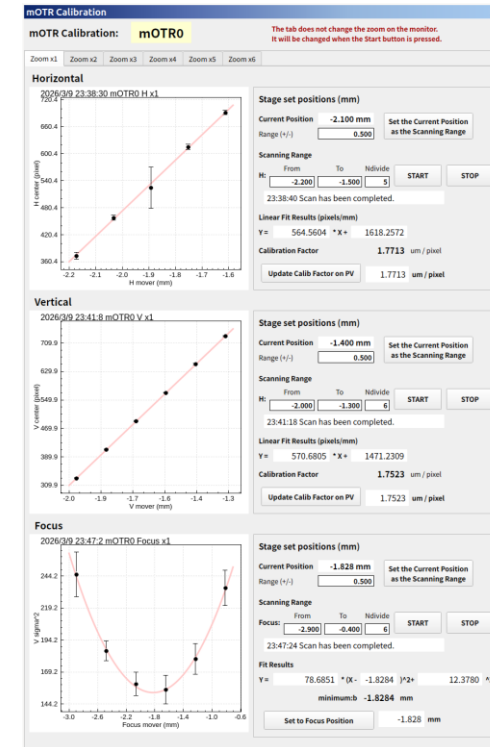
mOTR Calibration

mOTR Calibration: mOTR0

The tab does not change the zoom on the monitor. It will be changed when the Start button is pressed.

Zoom x1 | Zoom x2 | Zoom x3 | Zoom x4 | Zoom x5 | Zoom x6

Horizontal

2026/3/9 23:38:30 mOTR0 H x1

720.4, 660.4, 600.4, 540.4, 480.4, 420.4, 360.4

H center (pixel)

-2.2, -2.1, -2.0, -1.9, -1.8, -1.7, -1.6

H mover (mm)

Stage set positions (mm)

Current Position -2.100 mm

Range (+/-) 0.500

Set the Current Position as the Scanning Range

Scanning Range

From To Ndivide

H: -2.200 -1.500 5 START STOP

23:38:40 Scan has been completed.

Linear Fit Results (pixels/mm)

Y= 564.5604 * X+ 1618.2572

Calibration Factor 1.7713 um / pixel

Update Calib Factor on PV 1.7713 um / pixel

Vertical

2026/3/9 23:41:8 mOTR0 V x1

709.9, 629.9, 549.9, 469.9, 389.9, 309.9

V center (pixel)

-2.0, -1.9, -1.8, -1.7, -1.6, -1.5, -1.4, -1.3

V mover (mm)

Stage set positions (mm)

Current Position -1.400 mm

Range (+/-) 0.500

Set the Current Position as the Scanning Range

Scanning Range

From To Ndivide

H: -2.000 -1.300 6 START STOP

23:41:18 Scan has been completed.

Linear Fit Results (pixels/mm)

Y= 570.6805 * X+ 1471.2309

Calibration Factor 1.7523 um / pixel

Update Calib Factor on PV 1.7523 um / pixel

Focus

2026/3/9 23:47:2 mOTR0 Focus x1

244.2, 219.2, 194.2, 169.2, 144.2

V sigma^2

-3.0, -2.6, -2.2, -1.8, -1.4, -1.0, -0.6

Focus mover (mm)

Stage set positions (mm)

Current Position -1.828 mm

Range (+/-) 0.500

Set the Current Position as the Scanning Range

Scanning Range

From To Ndivide

Focus: -2.900 -0.400 6 START STOP

23:47:24 Scan has been completed.

Fit Results

Y= 78.6851 * (X- -1.8284 )^2+ 12.3780 ^

minimum:b -1.8284 mm

Set to Focus Position -1.828 mm